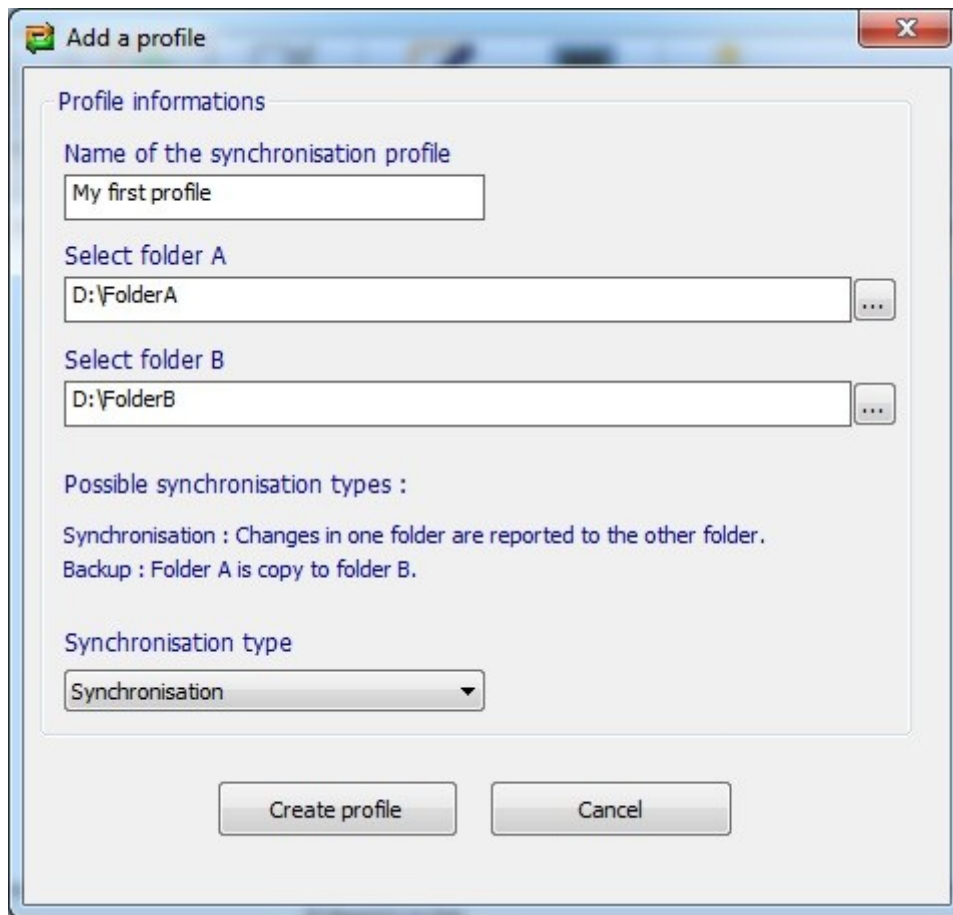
Add a profile

Profile informations

Name of the synchronisation profile

My first profile

Select folder A

D:\FolderA

...

Select folder B

D:\FolderB

...

Possible synchronisation types :

Synchronisation : Changes in one folder are reported to the other folder.

Backup : Folder A is copy to folder B.

Synchronisation type

Synchronisation

Create profile

Cancel